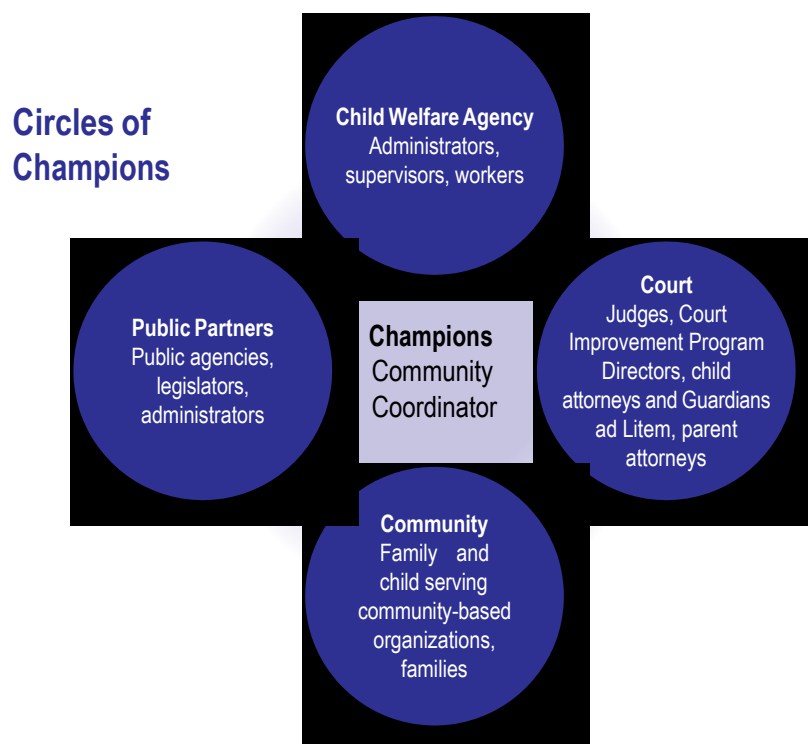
Circles of Champions

Child Welfare Agency
Administrators, supervisors, workers

Public Partners
Public agencies, legislators, administrators

Champions
Community Coordinator

Court
Judges, Court Improvement Program Directors, child attorneys and Guardians ad Litem, parent attorneys

Community
Family and child serving community-based organizations, families